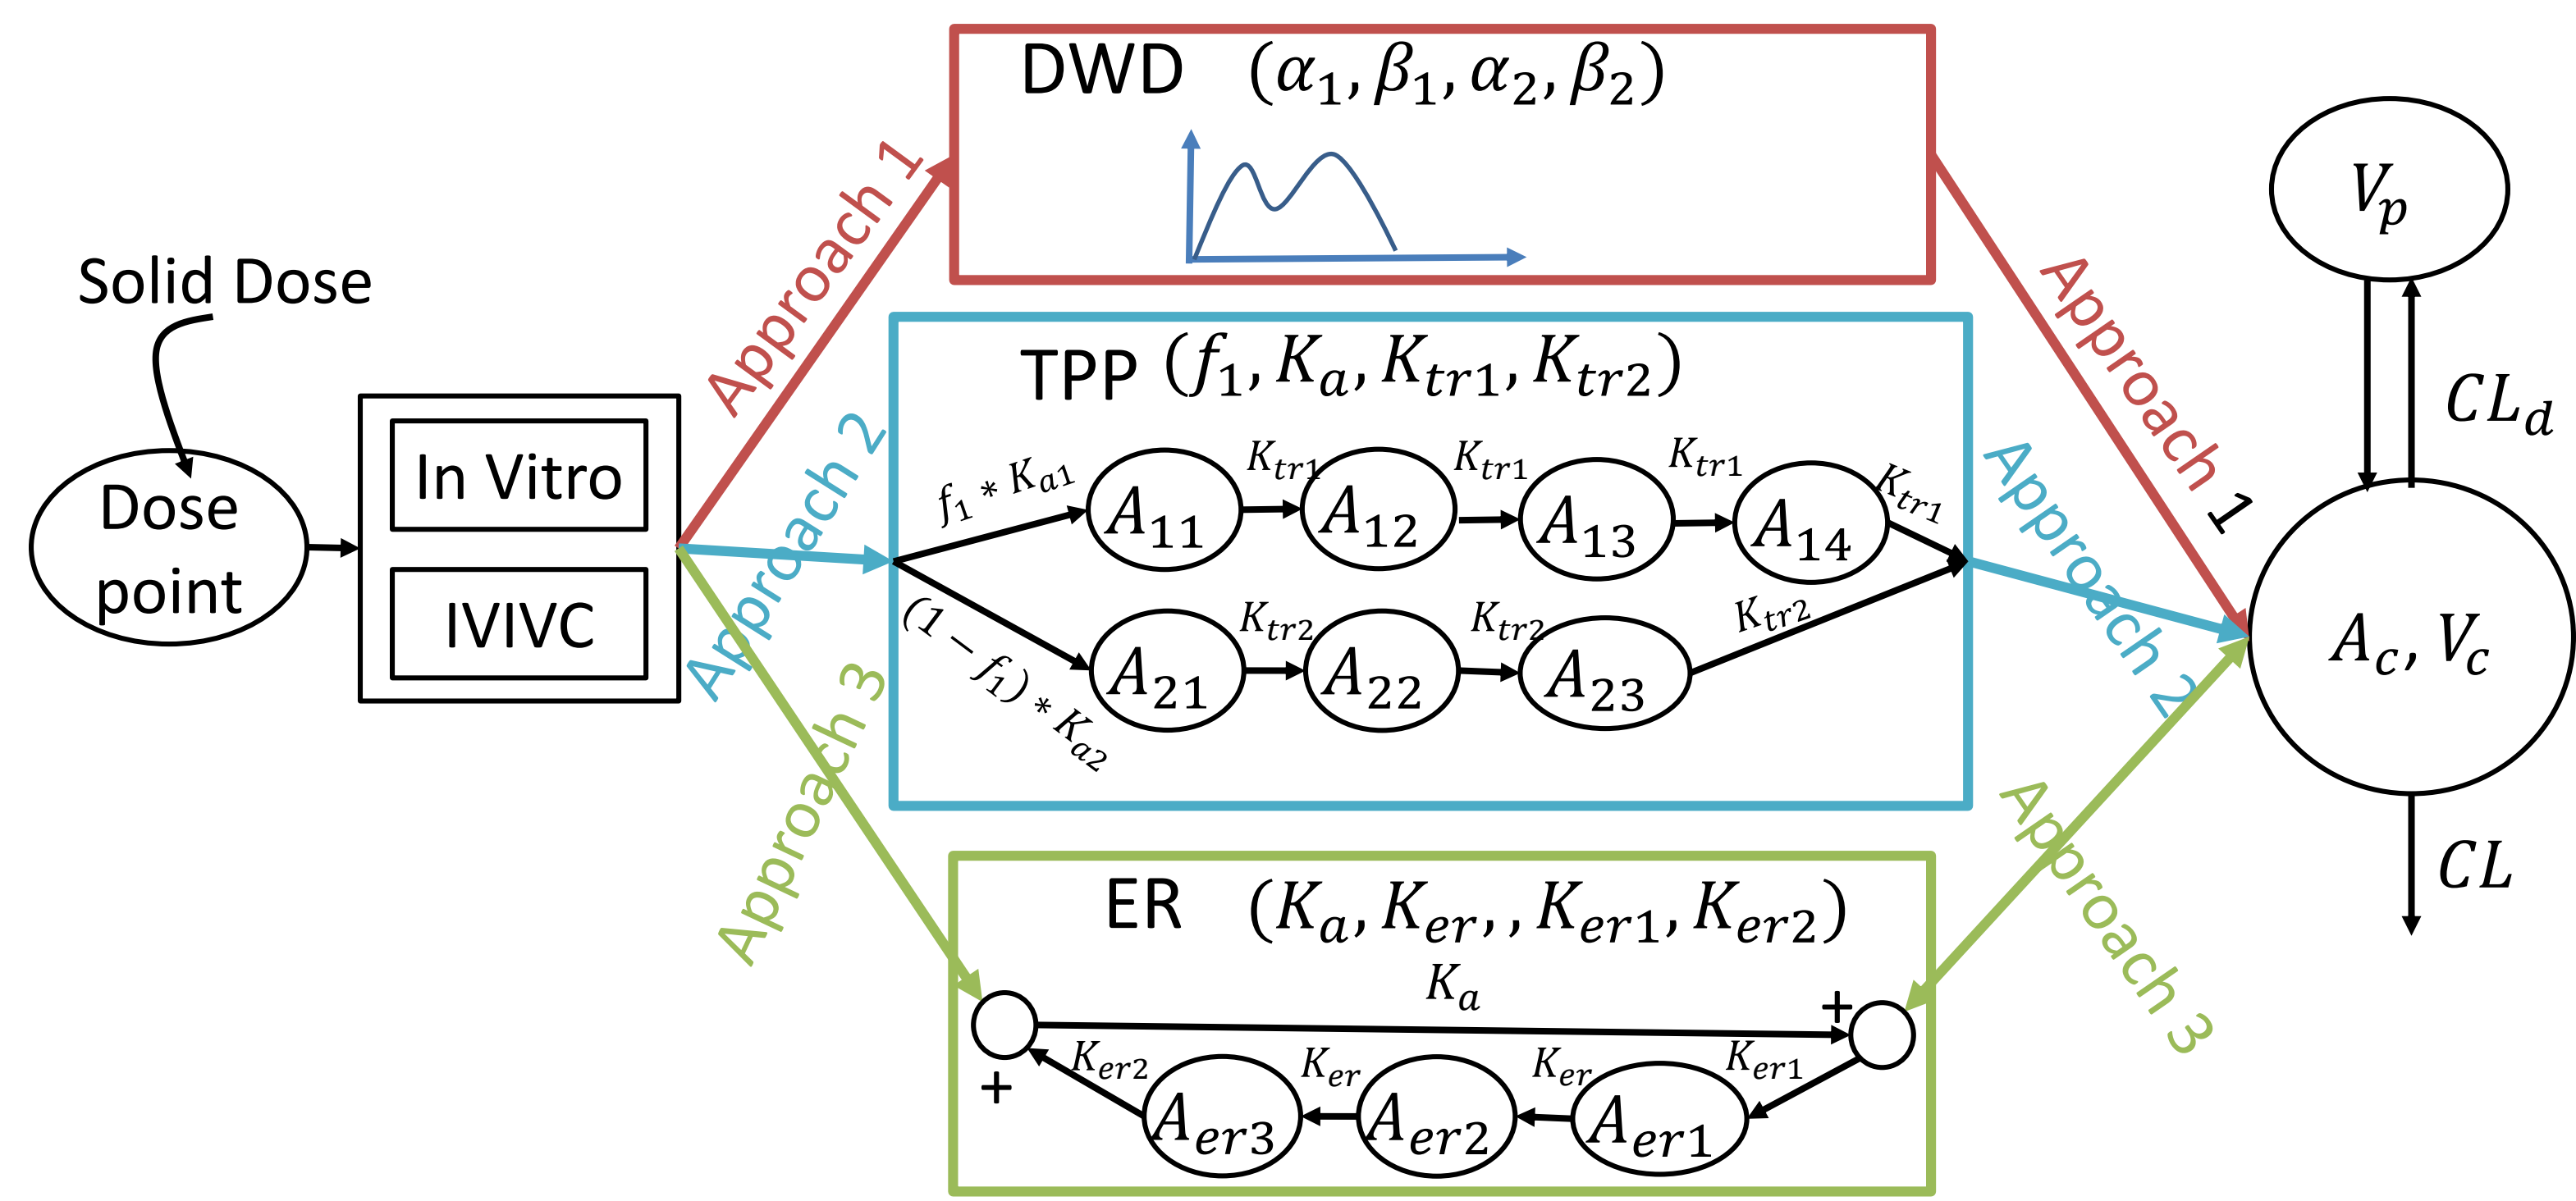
Solid Dose

Dose point

In Vitro

IVIVC

Approach 1

Approach 2

Approach 3

DWD $(\alpha_1, \beta_1, \alpha_2, \beta_2)$

TPP $(f_1, K_a, K_{tr1}, K_{tr2})$

$f_1 * K_{a1}$

$A_{11}$ $K_{tr1}$ $A_{12}$ $K_{tr1}$ $A_{13}$ $K_{tr1}$ $A_{14}$ $K_{tr1}$

$(1-f_1) * K_{a2}$

$A_{21}$ $K_{tr2}$ $A_{22}$ $K_{tr2}$ $A_{23}$ $K_{tr2}$

ER $(K_a, K_{er}, , K_{er1}, K_{er2})$

$K_a$

+

+

$K_{er2}$ $A_{er3}$ $K_{er}$ $A_{er2}$ $K_{er}$ $A_{er1}$ $K_{er1}$

Approach 1

Approach 2

Approach 3

$V_p$

$CL_d$

$A_c, V_c$

$CL$